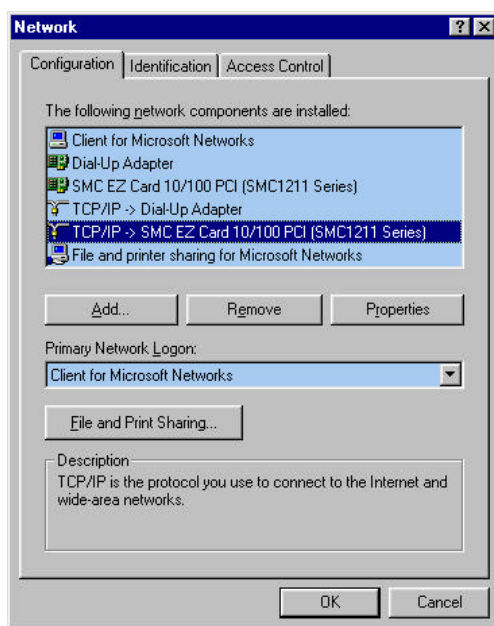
Network

? X

Configuration | Identification | Access Control

The following network components are installed:

Client for Microsoft Networks
Dial-Up Adapter
SMC EZ Card 10/100 PCI (SMC1211 Series)
TCP/IP -> Dial-Up Adapter
TCP/IP -> SMC EZ Card 10/100 PCI (SMC1211 Series)
File and printer sharing for Microsoft Networks

Add... | Remove | Properties

Primary Network Logon:

Client for Microsoft Networks

File and Print Sharing...

Description

TCP/IP is the protocol you use to connect to the Internet and wide-area networks.

OK | Cancel